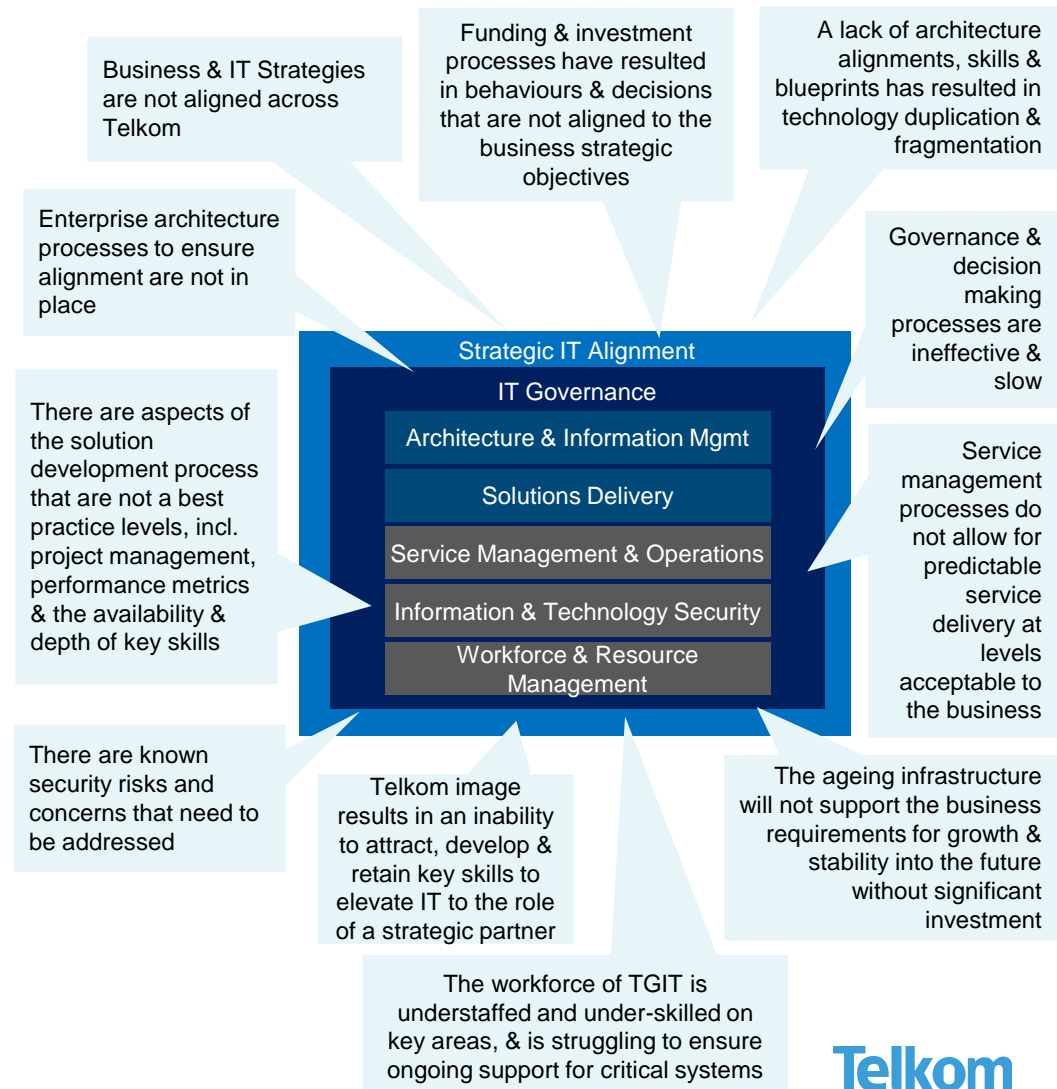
Business & IT Strategies are not aligned across Telkom

Funding & investment processes have resulted in behaviours & decisions that are not aligned to the business strategic objectives

A lack of architecture alignments, skills & blueprints has resulted in technology duplication & fragmentation

Enterprise architecture processes to ensure alignment are not in place

Governance & decision making processes are ineffective & slow

Strategic IT Alignment

IT Governance

Architecture & Information Mgmt

Solutions Delivery

Service Management & Operations

Information & Technology Security

Workforce & Resource Management

There are aspects of the solution development process that are not a best practice levels, incl. project management, performance metrics & the availability & depth of key skills

Service management processes do not allow for predictable service delivery at levels acceptable to the business

There are known security risks and concerns that need to be addressed

Telkom image results in an inability to attract, develop & retain key skills to elevate IT to the role of a strategic partner

The ageing infrastructure will not support the business requirements for growth & stability into the future without significant investment

The workforce of TGIT is understaffed and under-skilled on key areas, & is struggling to ensure ongoing support for critical systems

Telkom